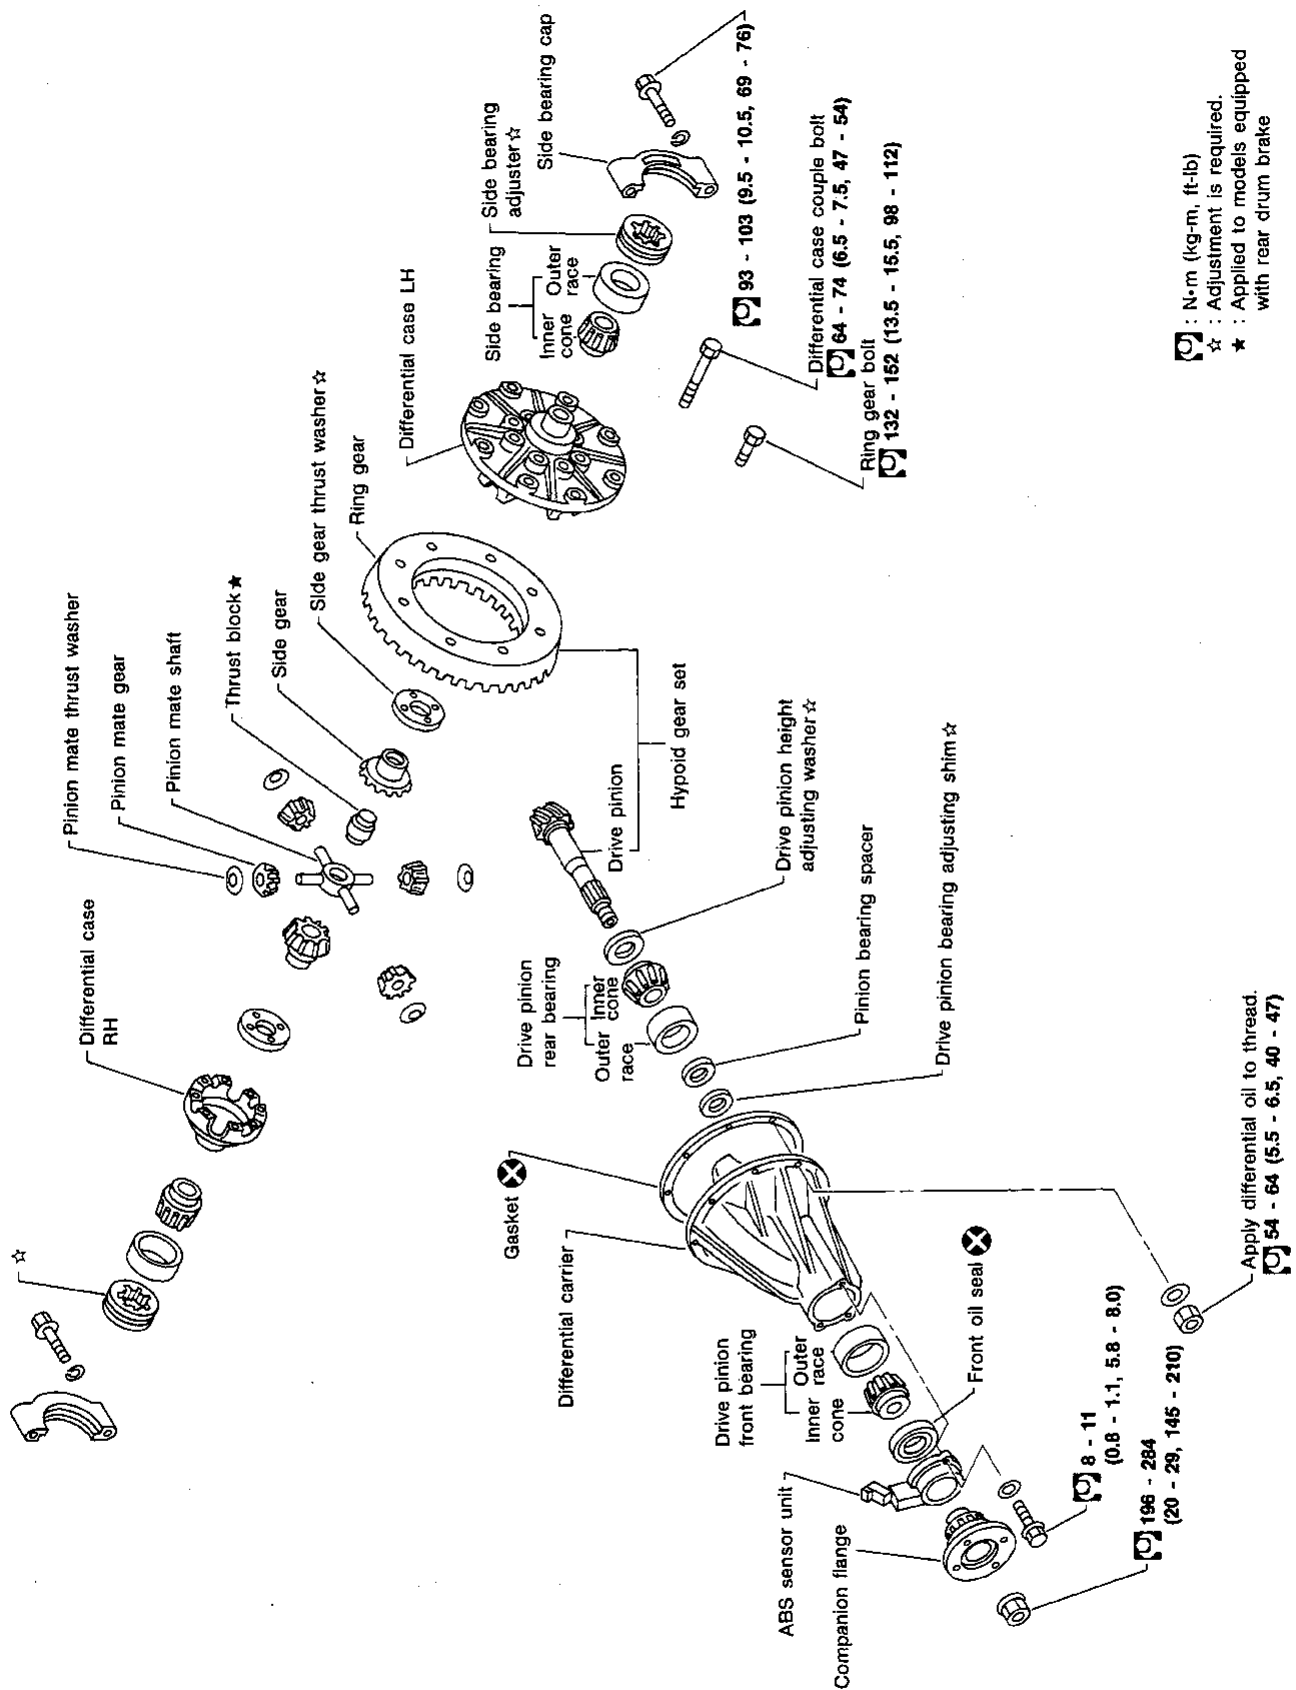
Side bearing cap

Side bearing adjuster ☆

Side bearing

Outer race

Inner cone

Differential case LH

93 - 103 (9.5 - 10.5, 69 - 76)

Differential case couple bolt
64 - 74 (6.5 - 7.5, 47 - 54)

Ring gear bolt
132 - 152 (13.5 - 15.5, 98 - 112)

Side gear thrust washer ☆

Ring gear

Side gear

Thrust block ★

Pinion mate shaft

Pinion mate gear

Pinion mate thrust washer

Differential case RH

☆

Hypoid gear set

Drive pinion

Drive pinion height adjusting washer ☆

Pinion bearing spacer

Drive pinion bearing adjusting shim ☆

Drive pinion rear bearing

Inner cone

Outer race

Gasket

Differential carrier

Front oil seal

Drive pinion front bearing

Outer race

Inner cone

ABS sensor unit

Companion flange

8 - 11
(0.8 - 1.1, 5.8 - 8.0)

196 - 284
(20 - 29, 145 - 210)

Apply differential oil to thread.
54 - 64 (5.5 - 6.5, 40 - 47)

: N•m (kg-m, ft-lb)
☆ : Adjustment is required.
★ : Applied to models equipped with rear drum brake